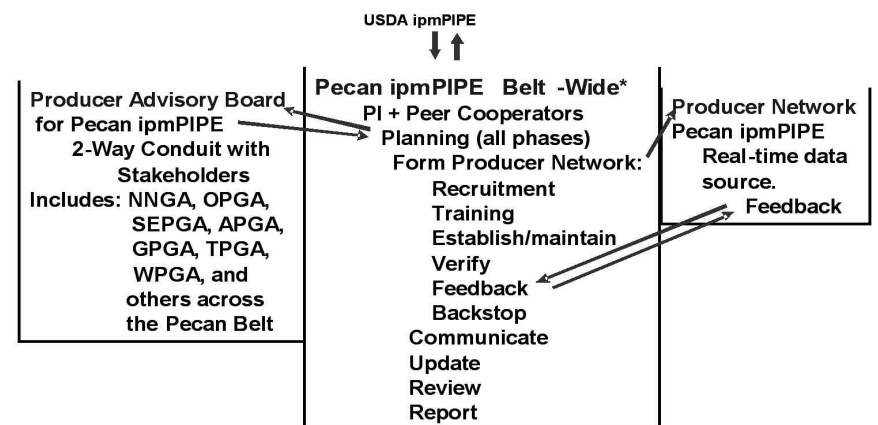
USDA ipmPIPE

Producer Advisory Board for Pecan ipmPIPE
2-Way Conduit with Stakeholders
Includes: NNGA, OPGA, SEPGA, APGA, GPGA, TPGA, WPGA, and others across the Pecan Belt

Pecan ipmPIPE Belt -Wide*
PI + Peer Cooperators
Planning (all phases)
Form Producer Network:
Recruitment
Training
Establish/maintain
Verify
Feedback
Backstop
Communicate
Update
Review
Report

Producer Network
Pecan ipmPIPE
Real-time data source.
Feedback